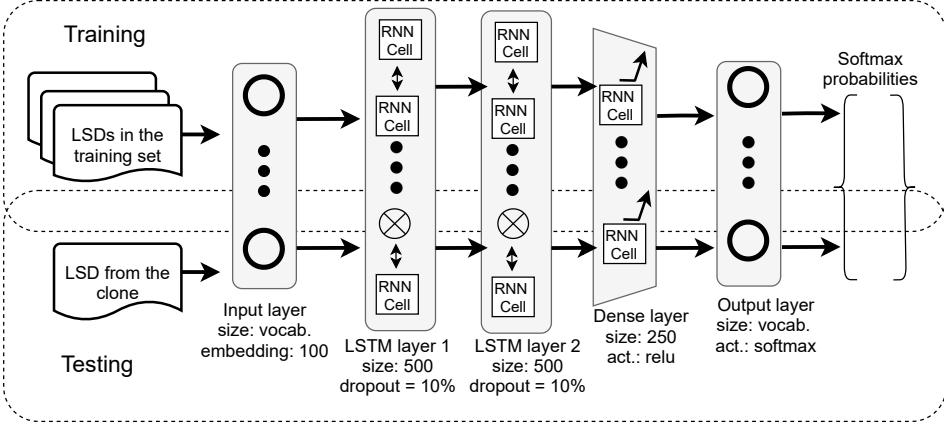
Training

LSDs in the training set

LSD from the clone

RNN Cell

RNN Cell

RNN Cell

RNN Cell

RNN Cell

RNN Cell

RNN Cell

RNN Cell

Softmax probabilities

Input layer
size: vocab.
embedding: 100

LSTM layer 1
size: 500
dropout = 10%

LSTM layer 2
size: 500
dropout = 10%

Dense layer
size: 250
act.: relu

Output layer
size: vocab.
act.: softmax

Testing